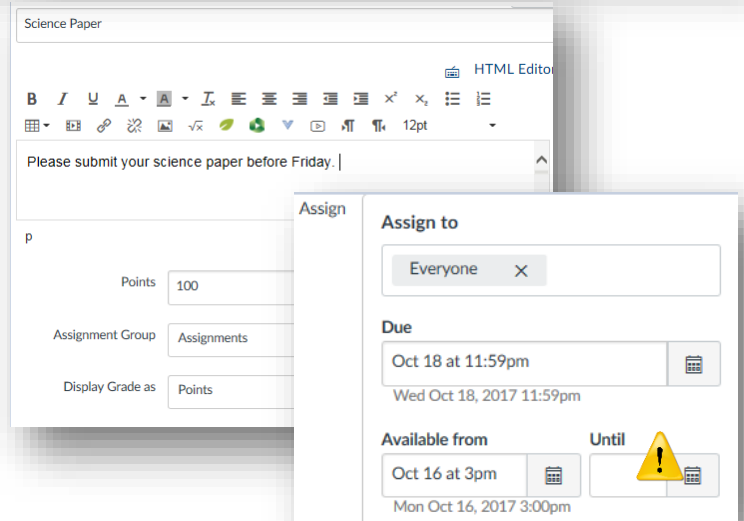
Science Paper

HTML Editor

B I U A A $T_x$ $x^2$ $x_2$ 12pt

Please submit your science paper before Friday.

p

Points 100

Assignment Group Assignments

Display Grade as Points

Assign

Assign to

Everyone ×

Due

Oct 18 at 11:59pm

Wed Oct 18, 2017 11:59pm

Available from

Oct 16 at 3pm

Mon Oct 16, 2017 3:00pm

Until